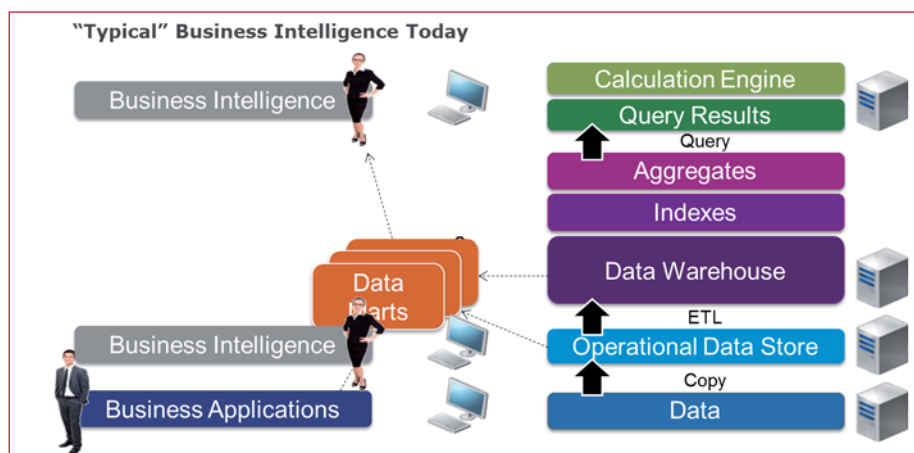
“Typical” Business Intelligence Today

Business Intelligence

Calculation Engine

Query Results

Query

Aggregates

Indexes

Data Marts

Data Warehouse

ETL

Business Intelligence

Operational Data Store

Copy

Business Applications

Data